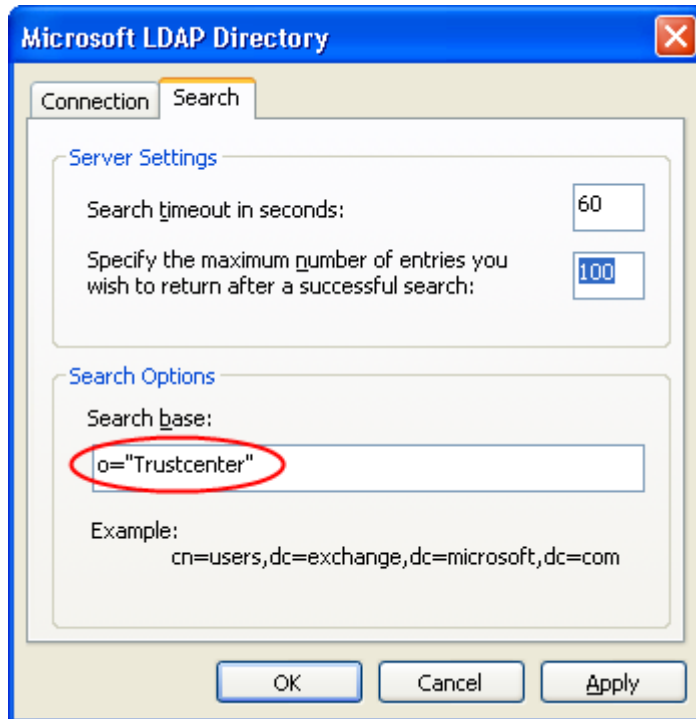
Microsoft LDAP Directory

Connection Search

Server Settings

Search timeout in seconds: 60

Specify the maximum number of entries you wish to return after a successful search: 100

Search Options

Search base:

o="Trustcenter"

Example:
cn=users,dc=exchange,dc=microsoft,dc=com

OK Cancel Apply